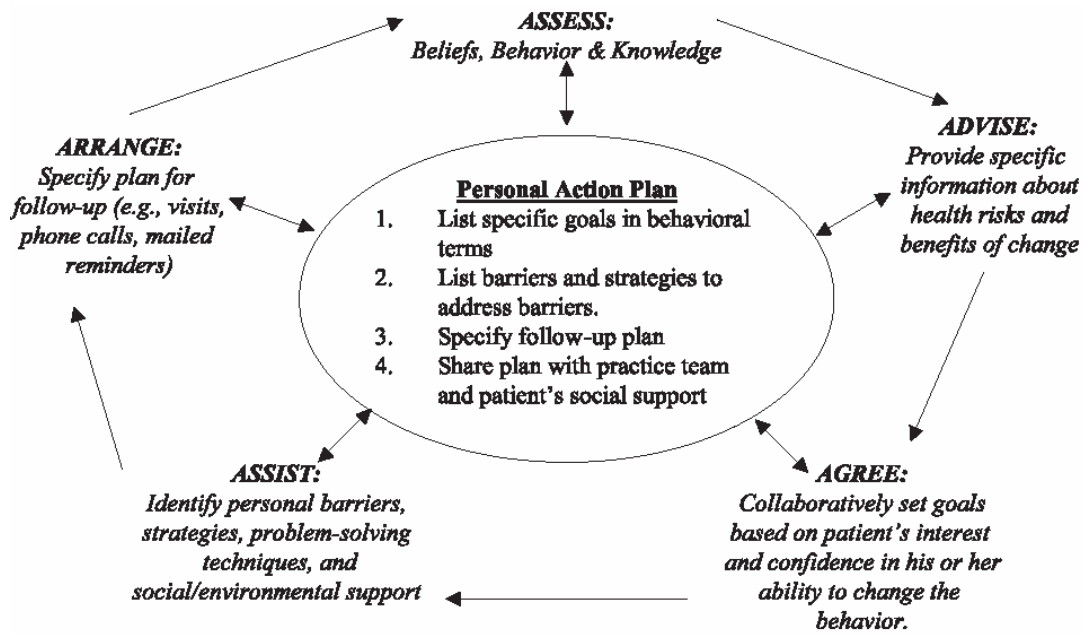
ASSESS:
Beliefs, Behavior & Knowledge

ARRANGE:
Specify plan for follow-up (e.g., visits, phone calls, mailed reminders)

Personal Action Plan
1. List specific goals in behavioral terms
2. List barriers and strategies to address barriers.
3. Specify follow-up plan
4. Share plan with practice team and patient's social support

ADVISE:
Provide specific information about health risks and benefits of change

ASSIST:
Identify personal barriers, strategies, problem-solving techniques, and social/environmental support

AGREE:
Collaboratively set goals based on patient's interest and confidence in his or her ability to change the behavior.